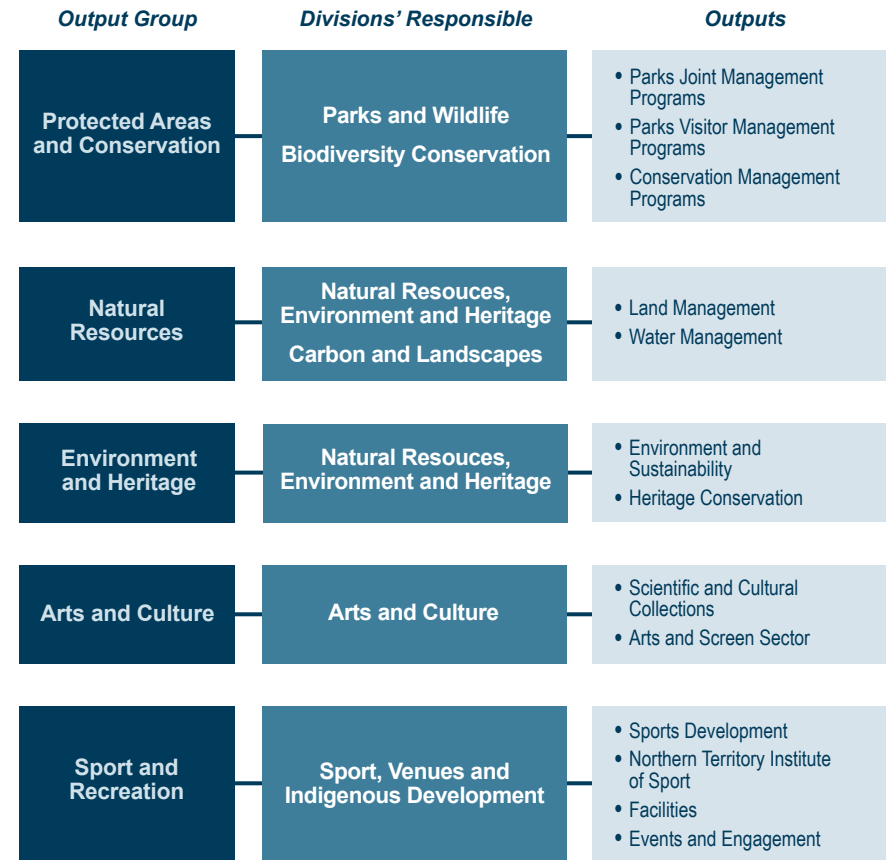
| Output Group | Divisions' Responsible | Outputs |
|---|---|---|
| Protected Areas and Conservation | Parks and Wildlife<br>Biodiversity Conservation | • Parks Joint Management Programs<br>• Parks Visitor Management Programs<br>• Conservation Management Programs |
| Natural Resources | Natural Resouces, Environment and Heritage<br>Carbon and Landscapes | • Land Management<br>• Water Management |
| Environment and Heritage | Natural Resouces, Environment and Heritage | • Environment and Sustainability<br>• Heritage Conservation |
| Arts and Culture | Arts and Culture | • Scientific and Cultural Collections<br>• Arts and Screen Sector |
| Sport and Recreation | Sport, Venues and Indigenous Development | • Sports Development<br>• Northern Territory Institute of Sport<br>• Facilities<br>• Events and Engagement |